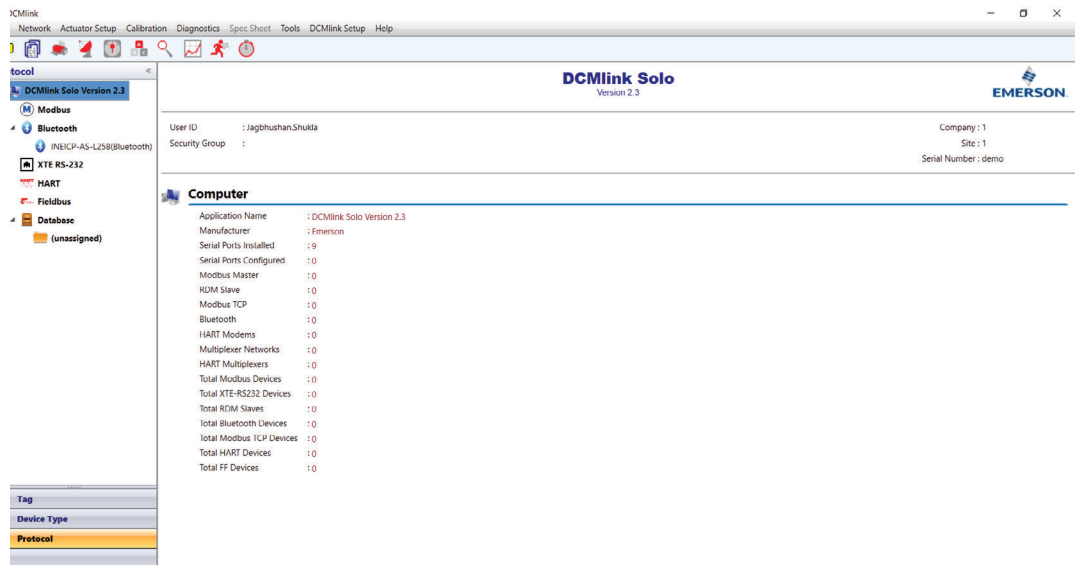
DCMlink

Network Actuator Setup Calibration Diagnostics Spec Sheet Tools DCMlink Setup Help

rotocol «

DCMlink Solo Version 2.3
Modbus
Bluetooth
INEICP-AS-L258(Bluetooth)
XTE RS-232
HART
Fieldbus
Database
(unassigned)

Tag
Device Type
Protocol

DCMlink Solo
Version 2.3

EMERSON.

User ID : Jagbhushan.Shukla
Security Group :

Company : 1
Site : 1
Serial Number : demo

Computer

| | |
|---|---|
| Application Name | : DCMlink Solo Version 2.3 |
| Manufacturer | : Emerson |
| Serial Ports Installed | : 9 |
| Serial Ports Configured | : 0 |
| Modbus Master | : 0 |
| RDM Slave | : 0 |
| Modbus TCP | : 0 |
| Bluetooth | : 0 |
| HART Modems | : 0 |
| Multiplexer Networks | : 0 |
| HART Multiplexers | : 0 |
| Total Modbus Devices | : 0 |
| Total XTE-RS232 Devices | : 0 |
| Total RDM Slaves | : 0 |
| Total Bluetooth Devices | : 0 |
| Total Modbus TCP Devices | : 0 |
| Total HART Devices | : 0 |
| Total FF Devices | : 0 |